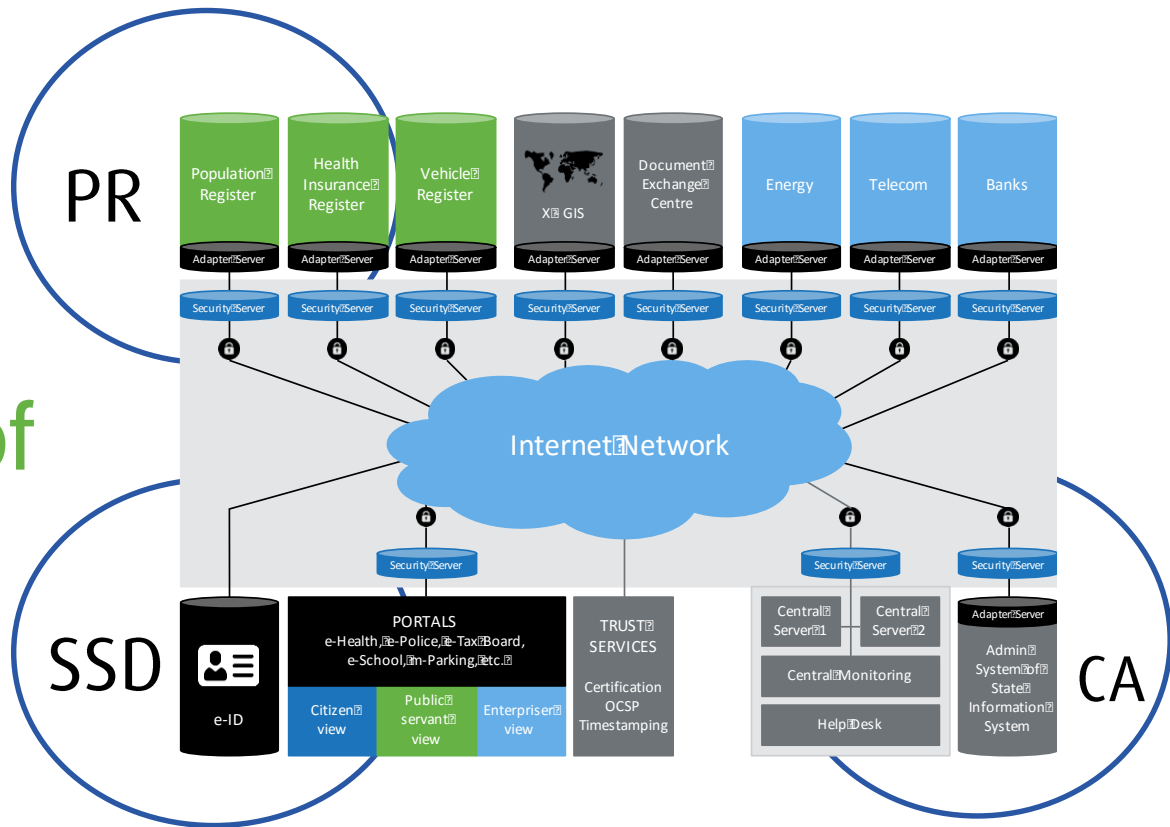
PR

Population Register

Health Insurance Register

Vehicle Register

X GIS

Document Exchange Centre

Energy

Telecom

Banks

Adapter Server

Adapter Server

Adapter Server

Adapter Server

Adapter Server

Adapter Server

Adapter Server

Adapter Server

Security Server

Security Server

Security Server

Security Server

Security Server

Security Server

Security Server

Security Server

of

Internet Network

Security Server

Security Server

Security Server

SSD

e-ID

PORTALS
e-Health, e-Police, e-Tax Board, e-School, m-Parking, etc.

Citizen view

Public servant view

Enterpriser view

TRUST SERVICES

Certification
OCSP
Timestamping

Central Server 1

Central Server 2

Central Monitoring

Help Desk

Adapter Server

Admin System of State Information System

CA